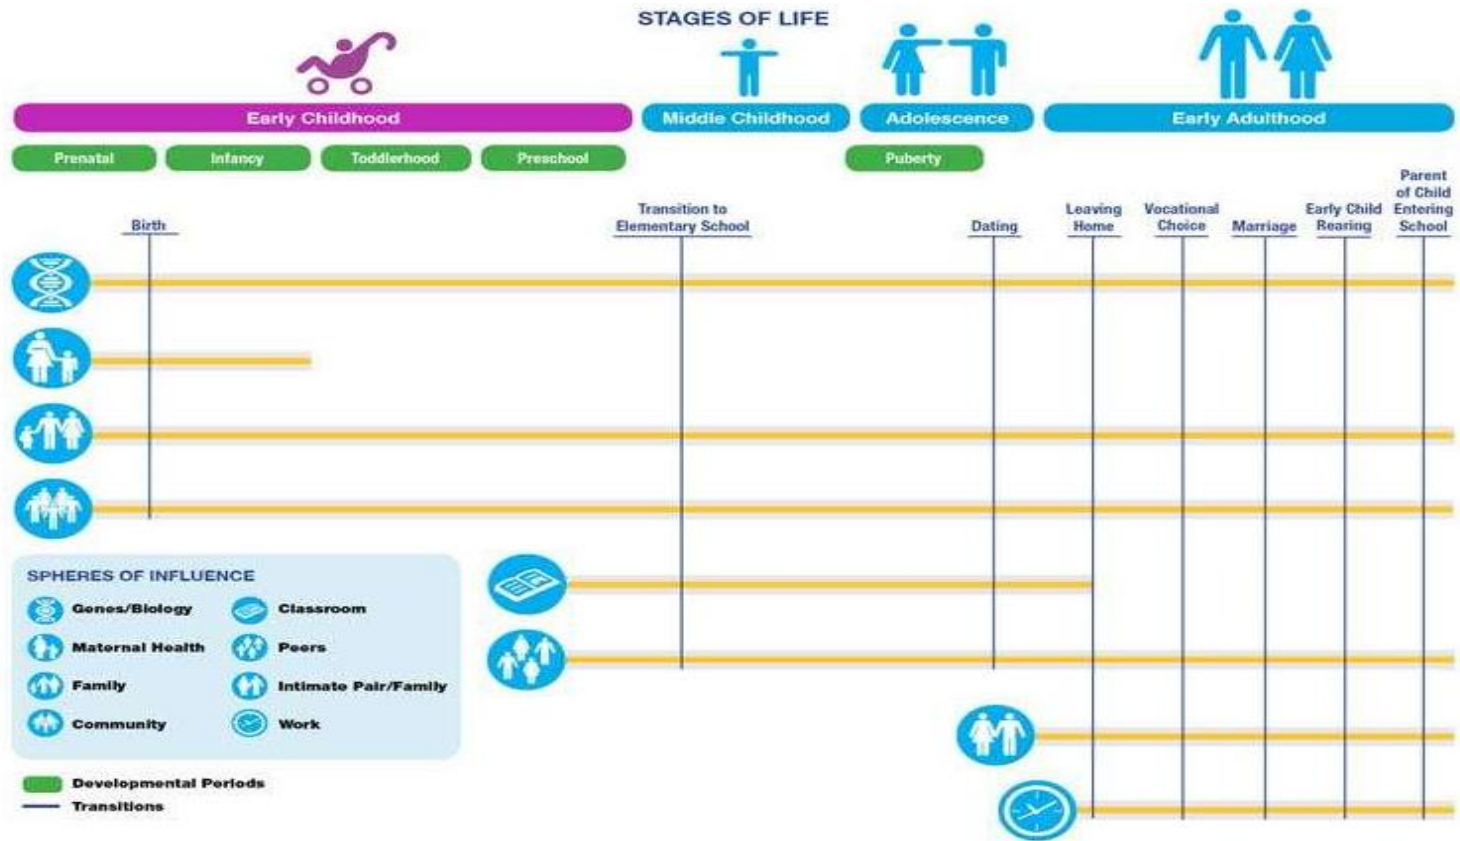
STAGES OF LIFE

Early Childhood

Middle Childhood

Adolescence

Early Adulthood

Prenatal

Infancy

Toddlerhood

Preschool

Puberty

Birth

Transition to Elementary School

Dating

Leaving Home

Vocational Choice

Marriage

Early Child Rearing

Parent of Child Entering School

SPHERES OF INFLUENCE

Genes/Biology

Classroom

Maternal Health

Peers

Family

Intimate Pair/Family

Community

Work

Developmental Periods

Transitions